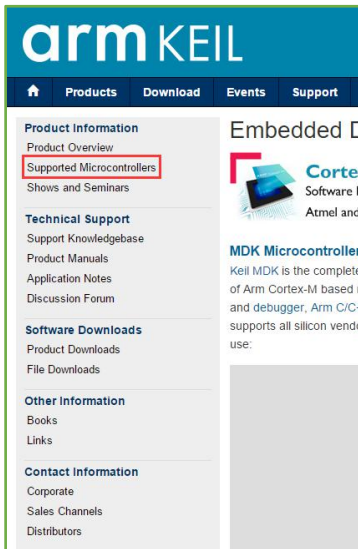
arm KEIL

Products Download Events Support

Product Information
Product Overview
Supported Microcontrollers
Shows and Seminars

Technical Support
Support Knowledgebase
Product Manuals
Application Notes
Discussion Forum

Software Downloads
Product Downloads
File Downloads

Other Information
Books
Links

Contact Information
Corporate
Sales Channels
Distributors

Embedded D

Corte
Software
Atmel and

MDK Microcontroller
Keil MDK is the complete of Arm Cortex-M based and debugger, Arm C/C supports all silicon vend use: